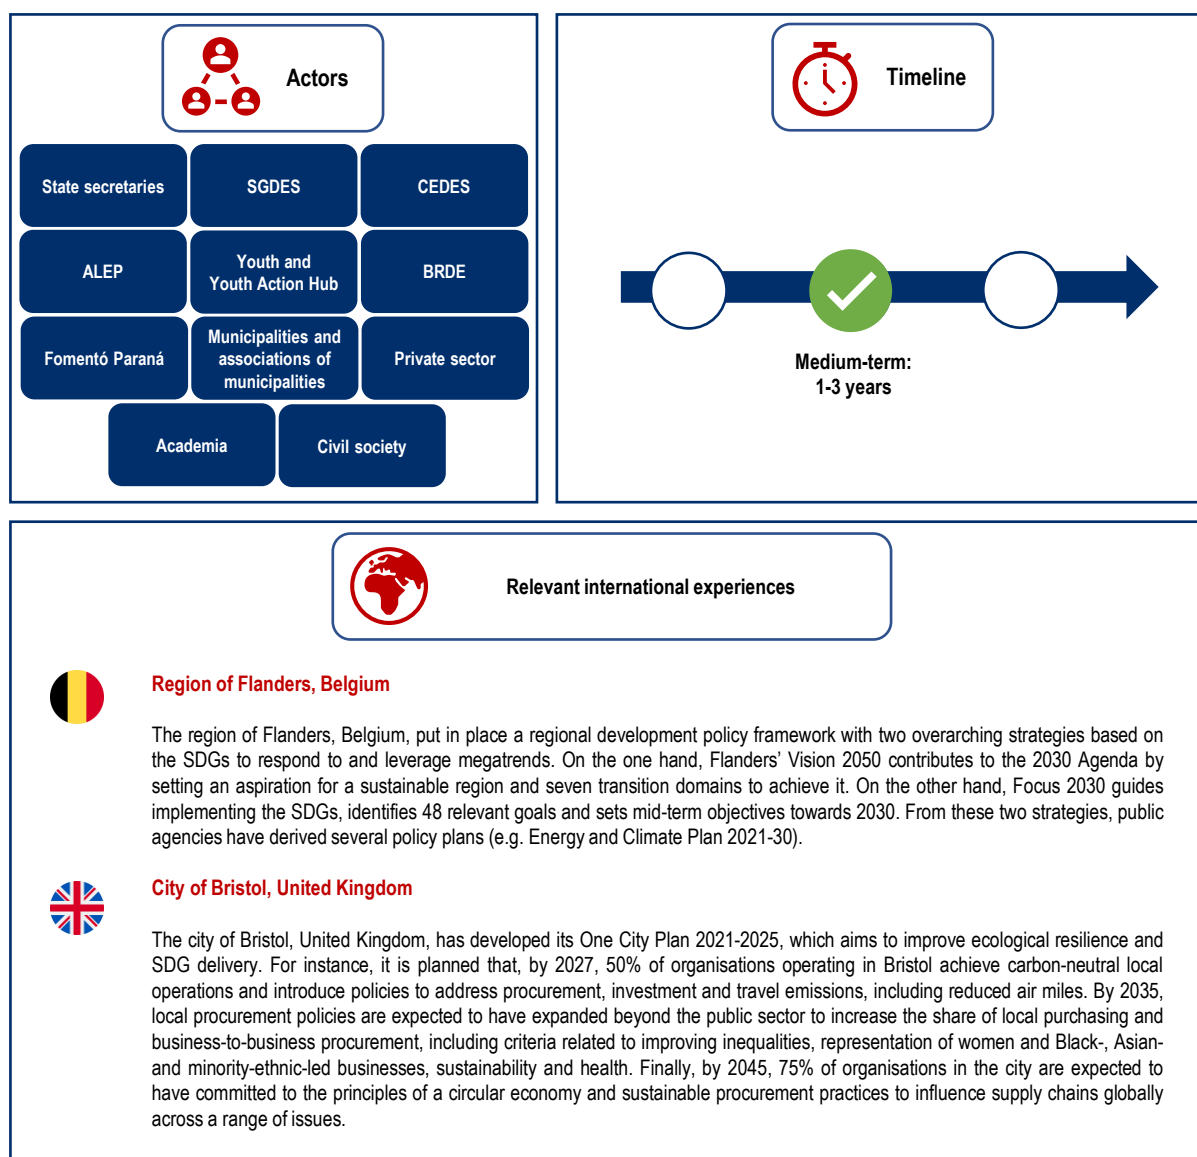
Actors

State secretaries

SGDES

CEDES

ALEP

Youth and Youth Action Hub

BRDE

Fomentó Paraná

Municipalities and associations of municipalities

Private sector

Academia

Civil society

Timeline

Medium-term:
1-3 years

Relevant international experiences

Region of Flanders, Belgium

The region of Flanders, Belgium, put in place a regional development policy framework with two overarching strategies based on the SDGs to respond to and leverage megatrends. On the one hand, Flanders' Vision 2050 contributes to the 2030 Agenda by setting an aspiration for a sustainable region and seven transition domains to achieve it. On the other hand, Focus 2030 guides implementing the SDGs, identifies 48 relevant goals and sets mid-term objectives towards 2030. From these two strategies, public agencies have derived several policy plans (e.g. Energy and Climate Plan 2021-30).

City of Bristol, United Kingdom

The city of Bristol, United Kingdom, has developed its One City Plan 2021-2025, which aims to improve ecological resilience and SDG delivery. For instance, it is planned that, by 2027, 50% of organisations operating in Bristol achieve carbon-neutral local operations and introduce policies to address procurement, investment and travel emissions, including reduced air miles. By 2035, local procurement policies are expected to have expanded beyond the public sector to increase the share of local purchasing and business-to-business procurement, including criteria related to improving inequalities, representation of women and Black-, Asian- and minority-ethnic-led businesses, sustainability and health. Finally, by 2045, 75% of organisations in the city are expected to have committed to the principles of a circular economy and sustainable procurement practices to influence supply chains globally across a range of issues.